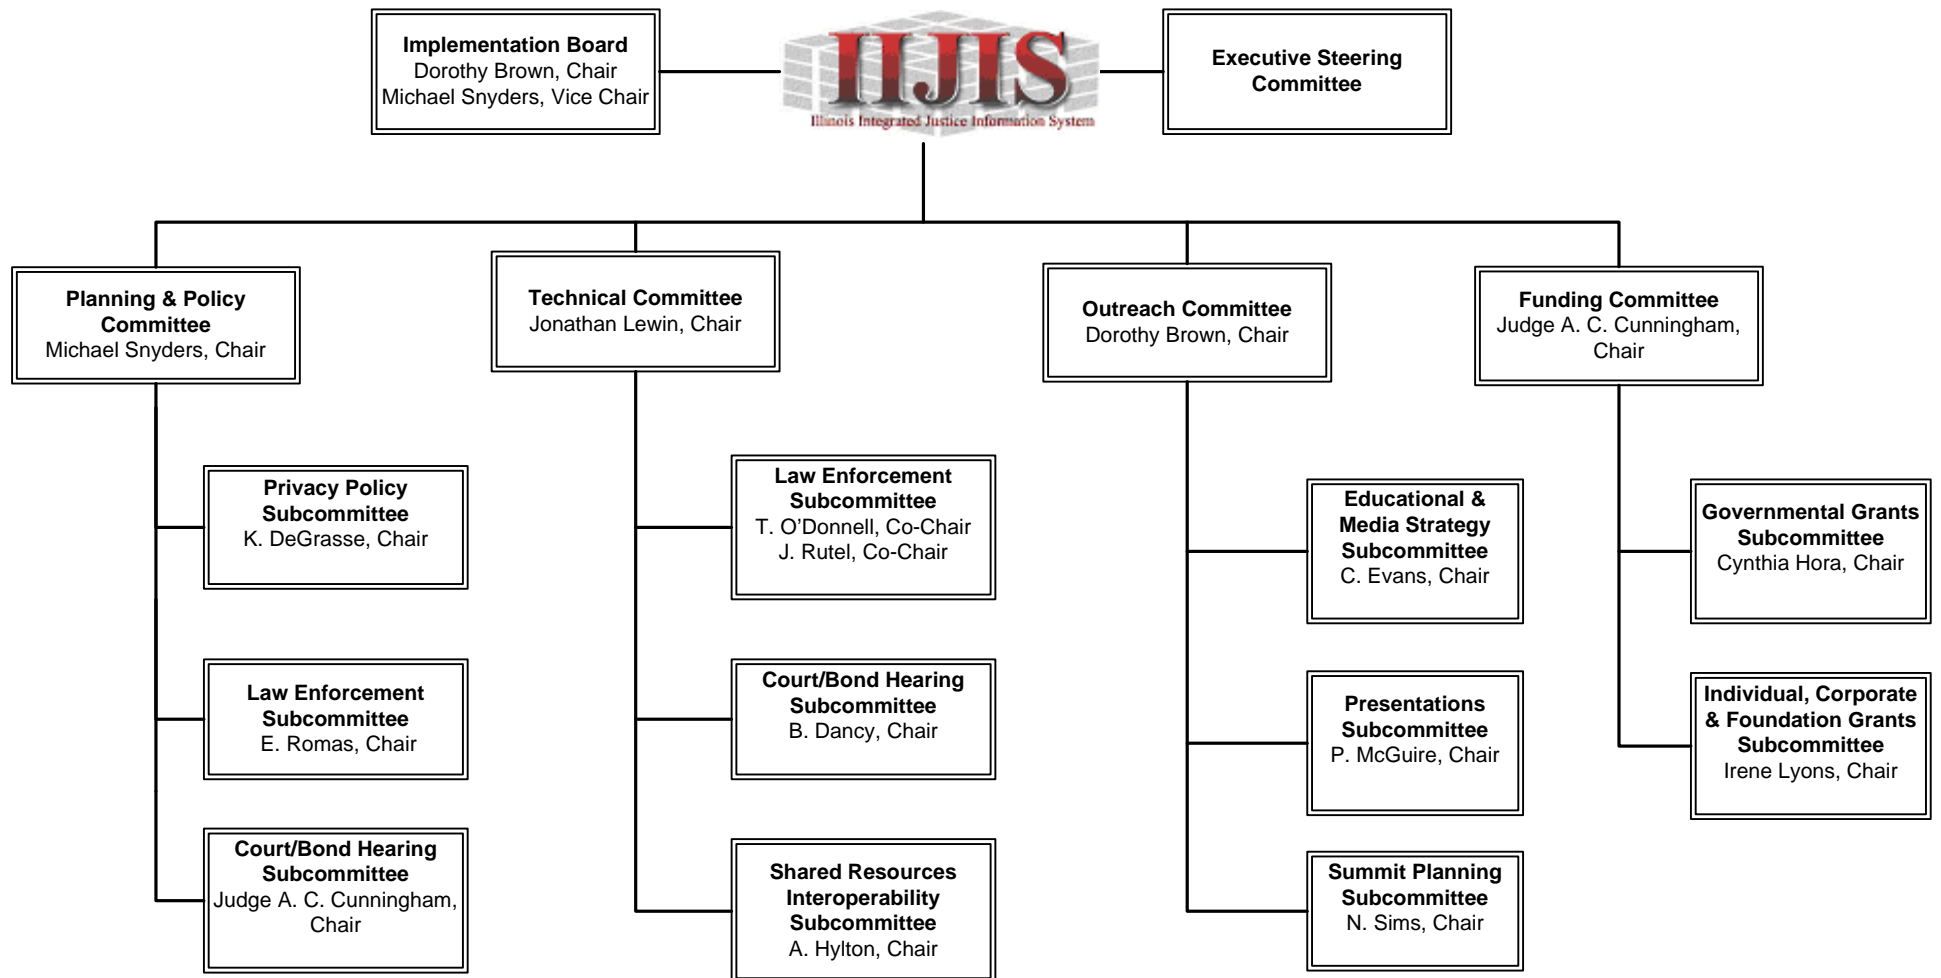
Implementation Board
Dorothy Brown, Chair
Michael Snyders, Vice Chair

IIJIS
Illinois Integrated Justice Information System

Executive Steering Committee

Planning & Policy Committee
Michael Snyders, Chair

Technical Committee
Jonathan Lewin, Chair

Outreach Committee
Dorothy Brown, Chair

Funding Committee
Judge A. C. Cunningham, Chair

Privacy Policy Subcommittee
K. DeGrasse, Chair

Law Enforcement Subcommittee
E. Romas, Chair

Court/Bond Hearing Subcommittee
Judge A. C. Cunningham, Chair

Law Enforcement Subcommittee
T. O'Donnell, Co-Chair
J. Rutel, Co-Chair

Court/Bond Hearing Subcommittee
B. Dancy, Chair

Shared Resources Interoperability Subcommittee
A. Hylton, Chair

Educational & Media Strategy Subcommittee
C. Evans, Chair

Presentations Subcommittee
P. McGuire, Chair

Summit Planning Subcommittee
N. Sims, Chair

Governmental Grants Subcommittee
Cynthia Hora, Chair

Individual, Corporate & Foundation Grants Subcommittee
Irene Lyons, Chair